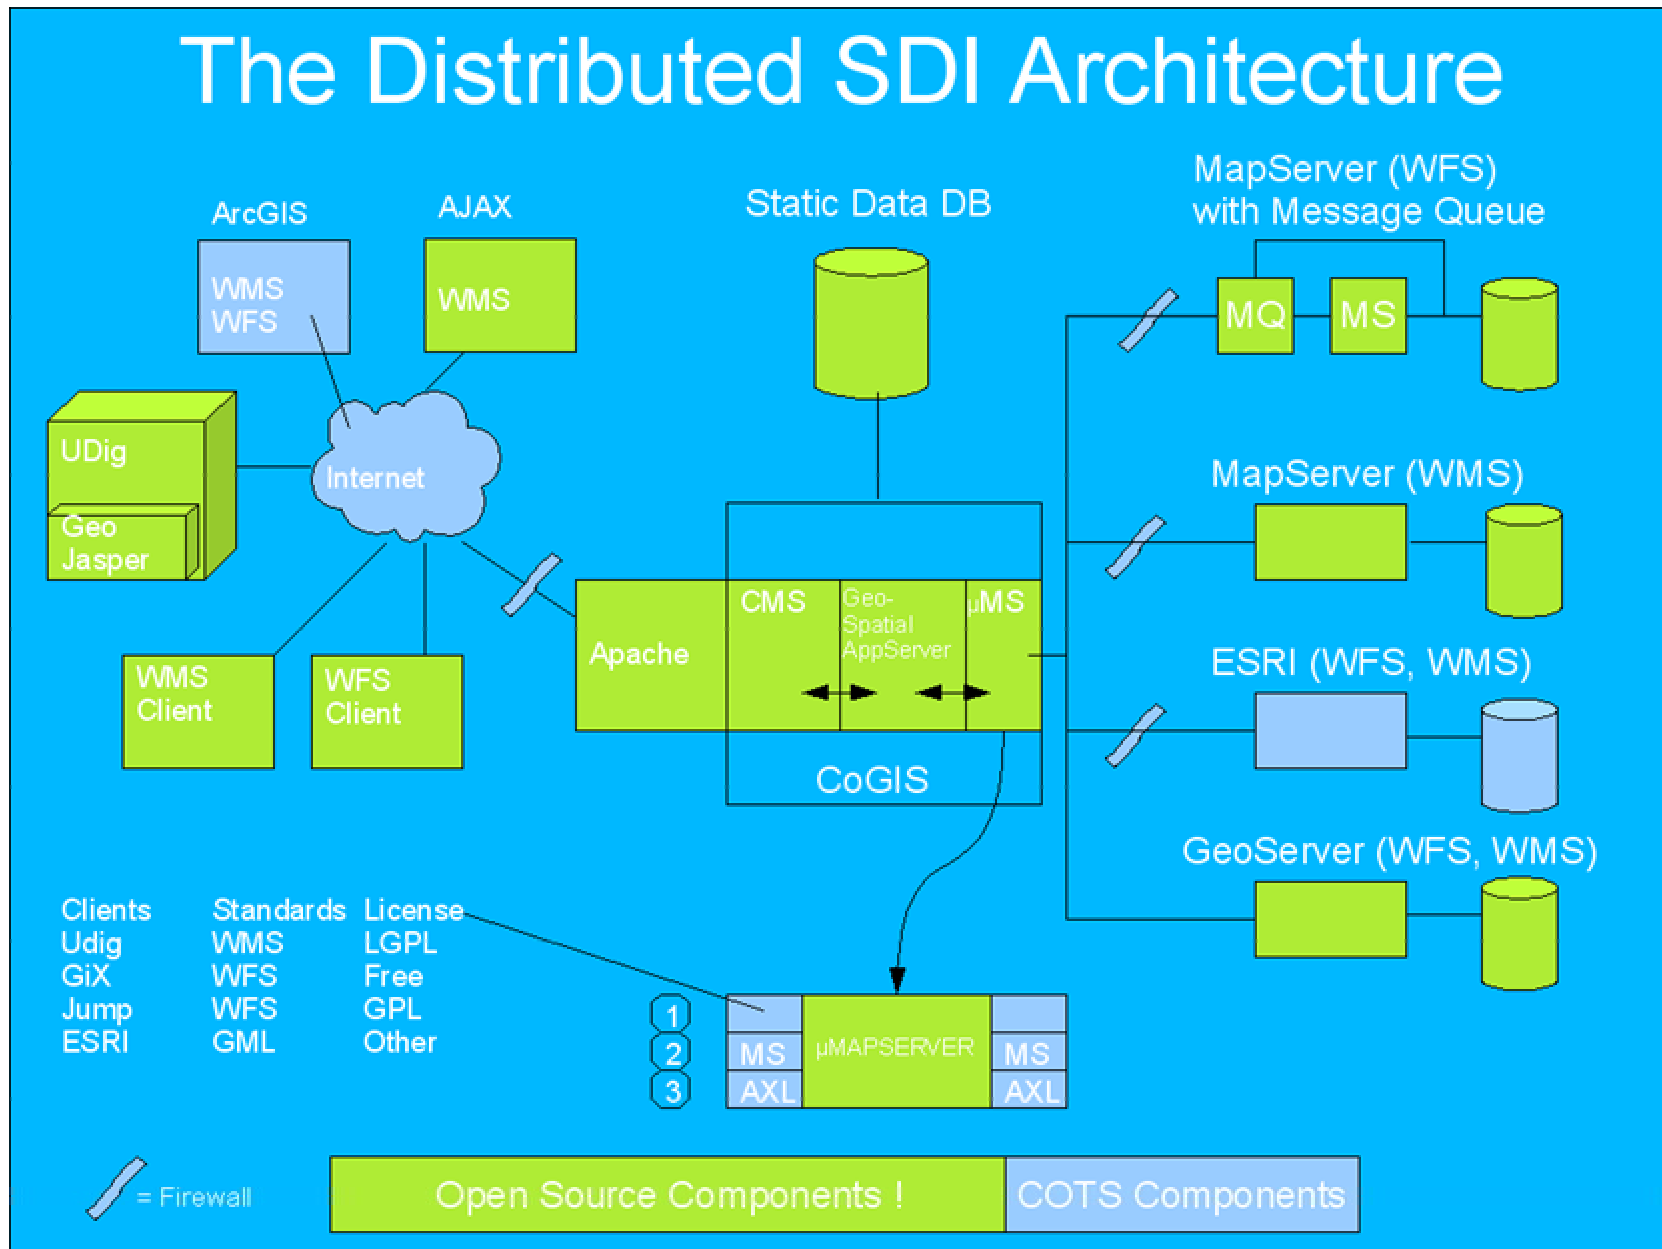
The Distributed SDI Architecture

ArcGIS
WMS
WFS

AJAX
WMS

Static Data DB

MapServer (WFS)
with Message Queue
MQ
MS

UDig
Geo
Jasper

Internet

MapServer (WMS)

Apache
CMS
Geo-Spatial AppServer
µMS
CoGIS

ESRI (WFS, WMS)

WMS Client
WFS Client

GeoServer (WFS, WMS)

Clients
Udig
GiX
Jump
ESRI

Standards
WMS
WFS
WFS
GML

License
LGPL
Free
GPL
Other

1
2
3
MS
AXL
µMAPSERVER
MS
AXL

= Firewall

Open Source Components !
COTS Components